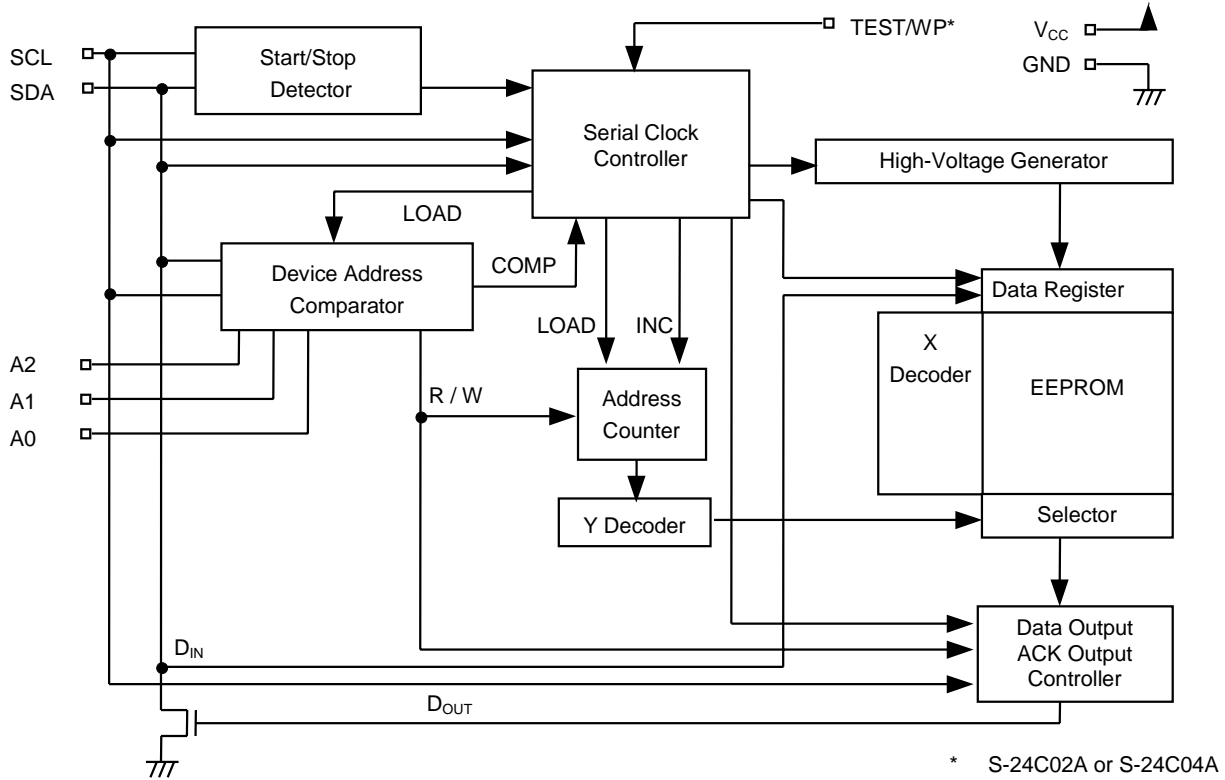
TEST/WP*

$V_{CC}$

GND

SCL

SDA

Start/Stop Detector

Serial Clock Controller

High-Voltage Generator

LOAD

Device Address Comparator

COMP

Data Register

LOAD

INC

X Decoder

EEPROM

A2

A1

A0

R / W

Address Counter

Y Decoder

Selector

Data Output ACK Output Controller

$D_{IN}$

$D_{OUT}$

* S-24C02A or S-24C04A